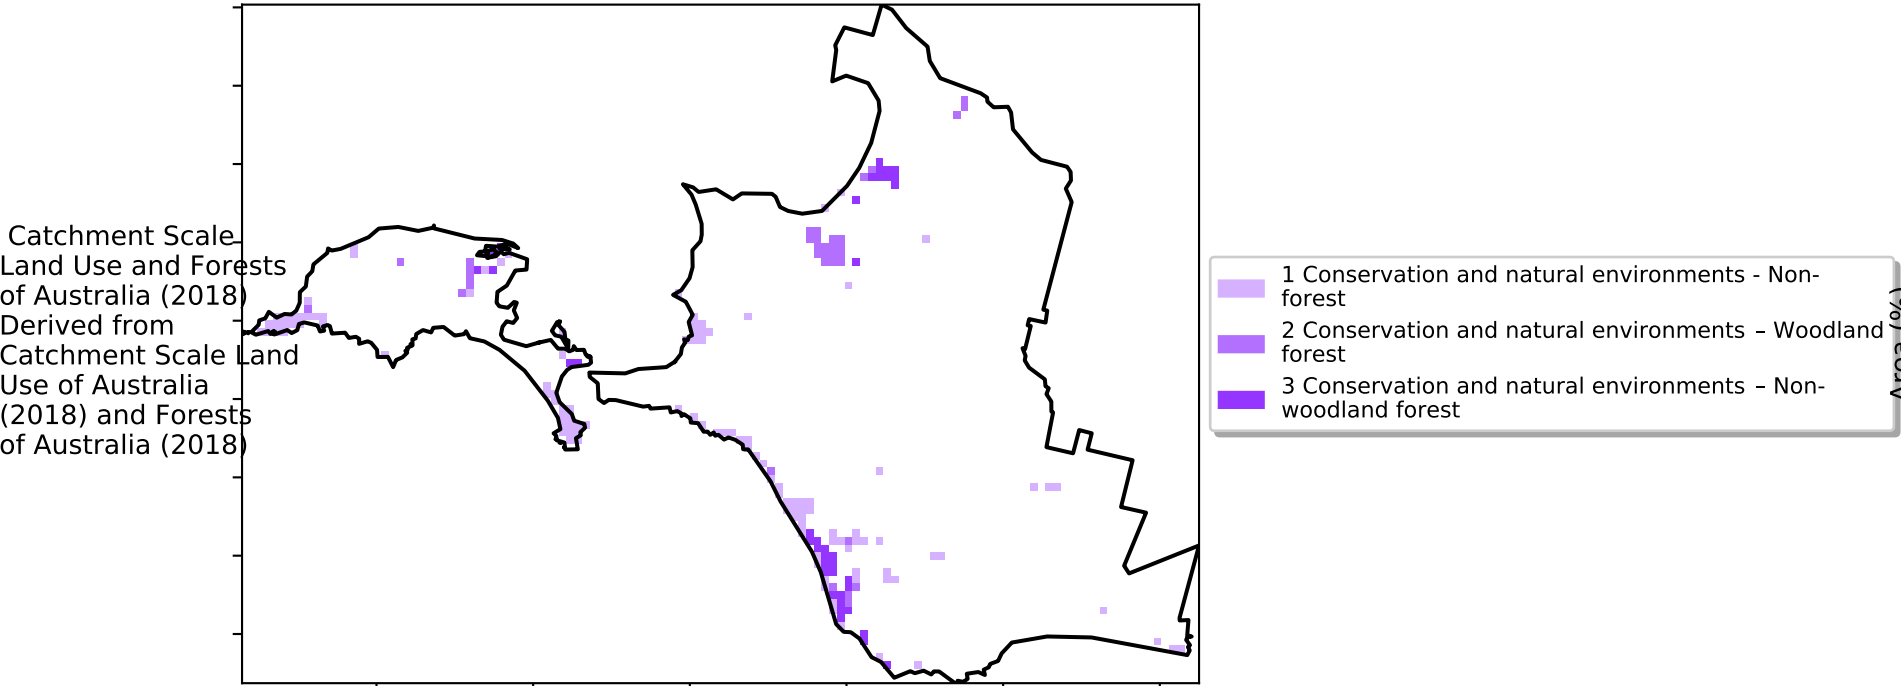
Catchment Scale Land Use and Forests of Australia (2018) Derived from Catchment Scale Land Use of Australia (2018) and Forests of Australia (2018)

1 Conservation and natural environments - Non-forest
2 Conservation and natural environments – Woodland forest
3 Conservation and natural environments – Non-woodland forest

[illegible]